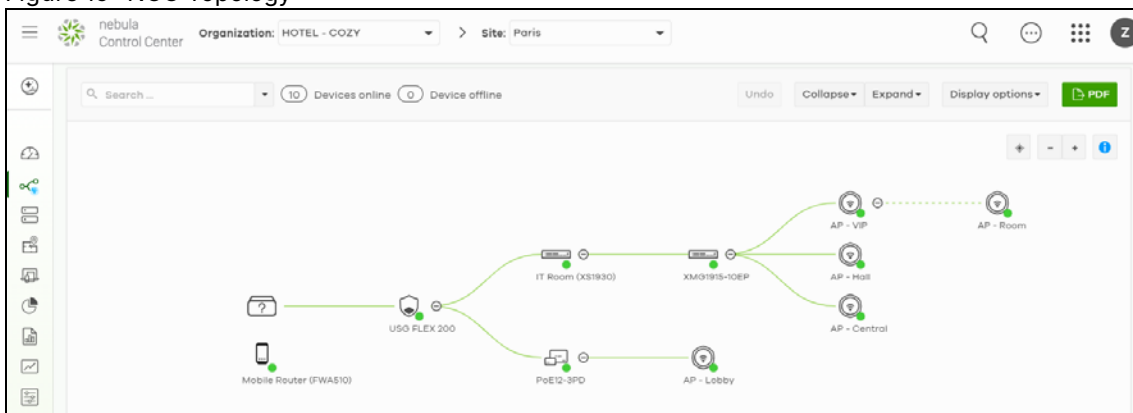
nebula Control Center Organization: HOTEL - COZY > Site: Paris

Z

Search ... 10 Devices online 0 Device offline Undo Collapse Expand Display options PDF

AP - VIP
AP - Room
IT Room (XS1930)
XMG1915-10EP
AP - Hall
AP - Central
USG FLEX 200
Mobile Router (FWA510)
PoE12-3PD
AP - Lobby